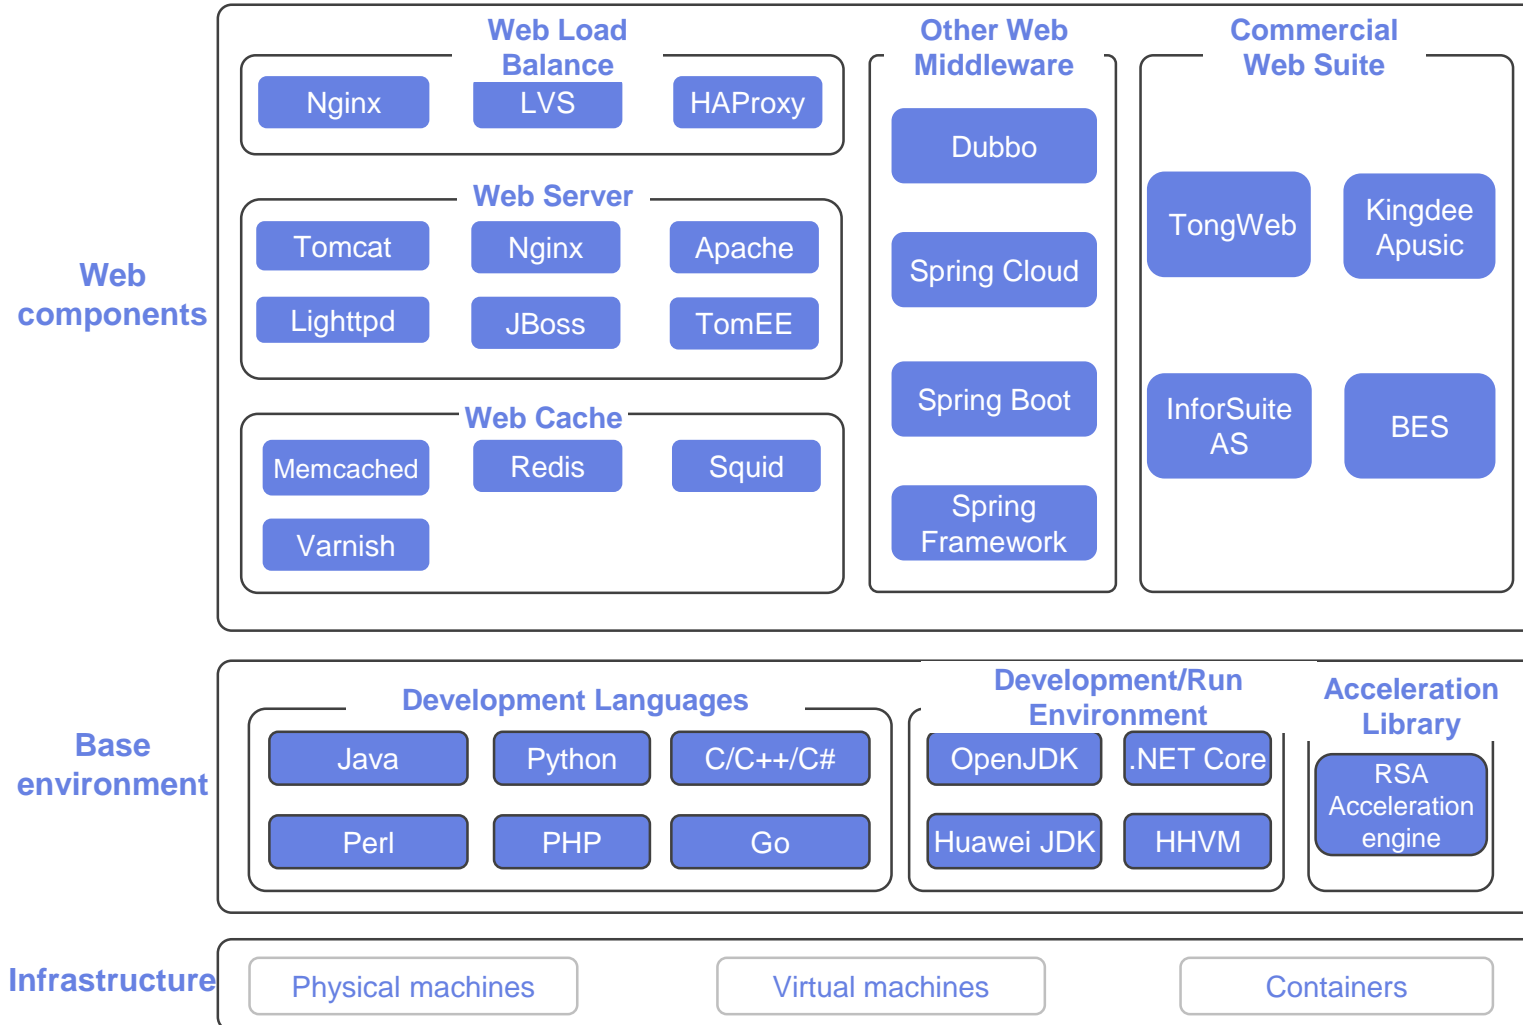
Web components

Web Load Balance

Nginx

LVS

HAProxy

Web Server

Tomcat

Nginx

Apache

Lighttpd

JBoss

TomEE

Web Cache

Memcached

Redis

Squid

Varnish

Other Web Middleware

Dubbo

Spring Cloud

Spring Boot

Spring Framework

Commercial Web Suite

TongWeb

Kingdee Apusic

InforSuite AS

BES

Base environment

Development Languages

Java

Python

C/C++/C#

Perl

PHP

Go

Development/Run Environment

OpenJDK

.NET Core

Huawei JDK

HHVM

Acceleration Library

RSA Acceleration engine

Infrastructure

Physical machines

Virtual machines

Containers